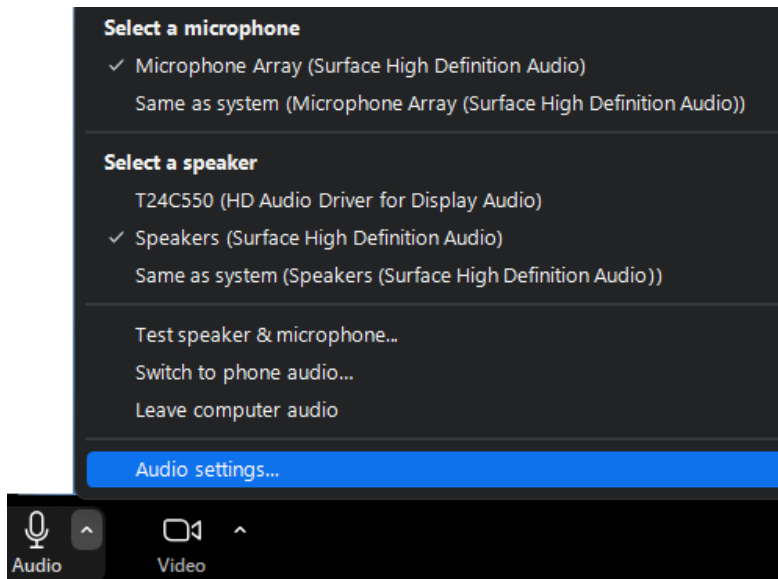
Select a microphone

✓ Microphone Array (Surface High Definition Audio)

Same as system (Microphone Array (Surface High Definition Audio))

Select a speaker

T24C550 (HD Audio Driver for Display Audio)

✓ Speakers (Surface High Definition Audio)

Same as system (Speakers (Surface High Definition Audio))

Test speaker & microphone...

Switch to phone audio...

Leave computer audio

Audio settings...

Audio

Video